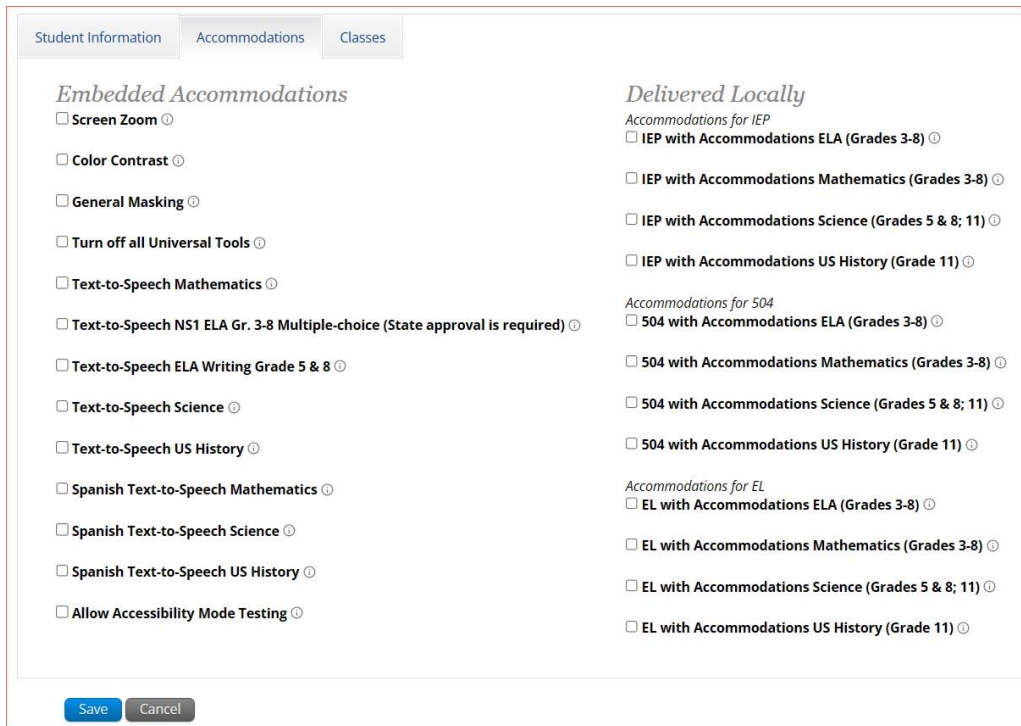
Student Information | Accommodations | Classes

Embedded Accommodations

☐ Screen Zoom ⓘ

☐ Color Contrast ⓘ

☐ General Masking ⓘ

☐ Turn off all Universal Tools ⓘ

☐ Text-to-Speech Mathematics ⓘ

☐ Text-to-Speech NS1 ELA Gr. 3-8 Multiple-choice (State approval is required) ⓘ

☐ Text-to-Speech ELA Writing Grade 5 & 8 ⓘ

☐ Text-to-Speech Science ⓘ

☐ Text-to-Speech US History ⓘ

☐ Spanish Text-to-Speech Mathematics ⓘ

☐ Spanish Text-to-Speech Science ⓘ

☐ Spanish Text-to-Speech US History ⓘ

☐ Allow Accessibility Mode Testing ⓘ

Delivered Locally

Accommodations for IEP

☐ IEP with Accommodations ELA (Grades 3-8) ⓘ

☐ IEP with Accommodations Mathematics (Grades 3-8) ⓘ

☐ IEP with Accommodations Science (Grades 5 & 8; 11) ⓘ

☐ IEP with Accommodations US History (Grade 11) ⓘ

Accommodations for 504

☐ 504 with Accommodations ELA (Grades 3-8) ⓘ

☐ 504 with Accommodations Mathematics (Grades 3-8) ⓘ

☐ 504 with Accommodations Science (Grades 5 & 8; 11) ⓘ

☐ 504 with Accommodations US History (Grade 11) ⓘ

Accommodations for EL

☐ EL with Accommodations ELA (Grades 3-8) ⓘ

☐ EL with Accommodations Mathematics (Grades 3-8) ⓘ

☐ EL with Accommodations Science (Grades 5 & 8; 11) ⓘ

☐ EL with Accommodations US History (Grade 11) ⓘ

Save Cancel